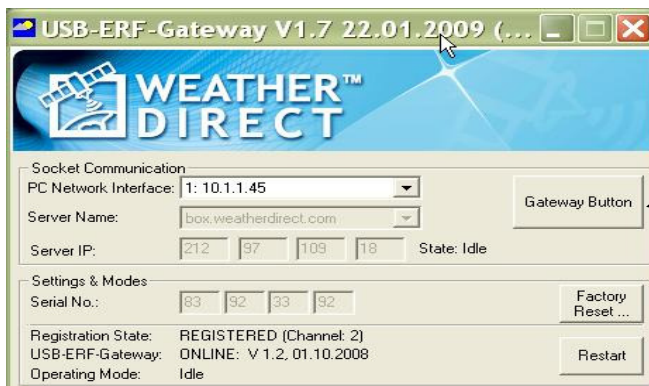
USB-ERF-Gateway V1.7 22.01.2009 (...

WEATHER™
DIRECT

Socket Communication
PC Network Interface: 1: 10.1.1.45
Server Name: box.weatherdirect.com
Server IP: 212 97 109 18 State: Idle

Gateway Button

Settings & Modes
Serial No.: 83 92 33 92

Factory Reset ...

Registration State: REGISTERED (Channel: 2)
USB-ERF-Gateway: ONLINE: V 1.2, 01.10.2008
Operating Mode: Idle

Restart